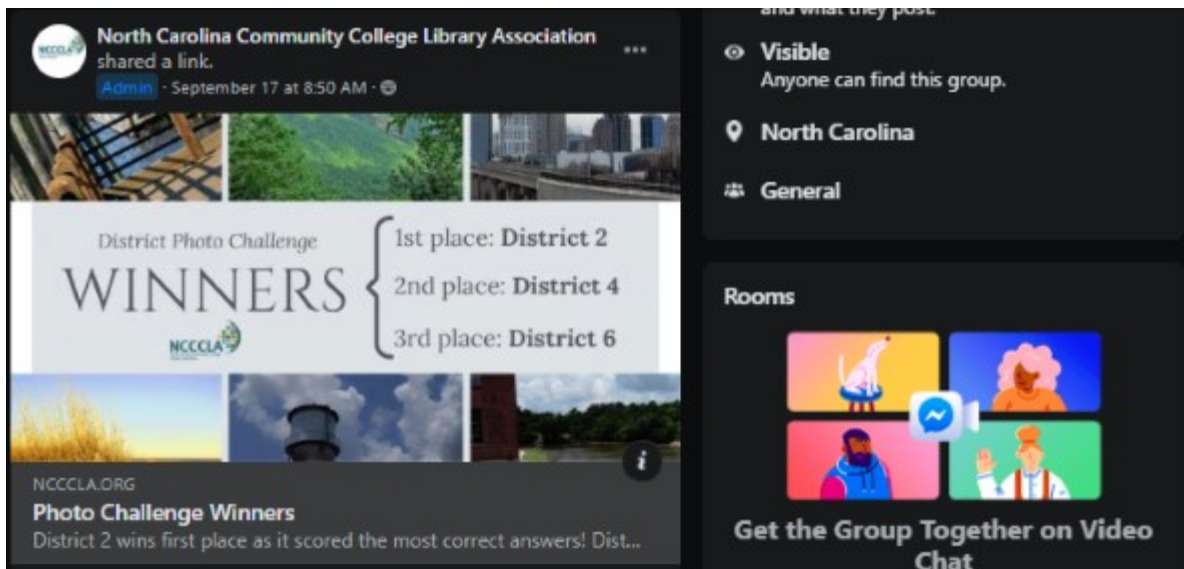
North Carolina Community College Library Association shared a link.
Admin · September 17 at 8:50 AM ·

District Photo Challenge
WINNERS
NCCCLA
1st place: District 2
2nd place: District 4
3rd place: District 6

i

NCCCLA.ORG
Photo Challenge Winners
District 2 wins first place as it scored the most correct answers! Dist...

and what they post.

Visible
Anyone can find this group.

North Carolina

General

Rooms

Get the Group Together on Video Chat